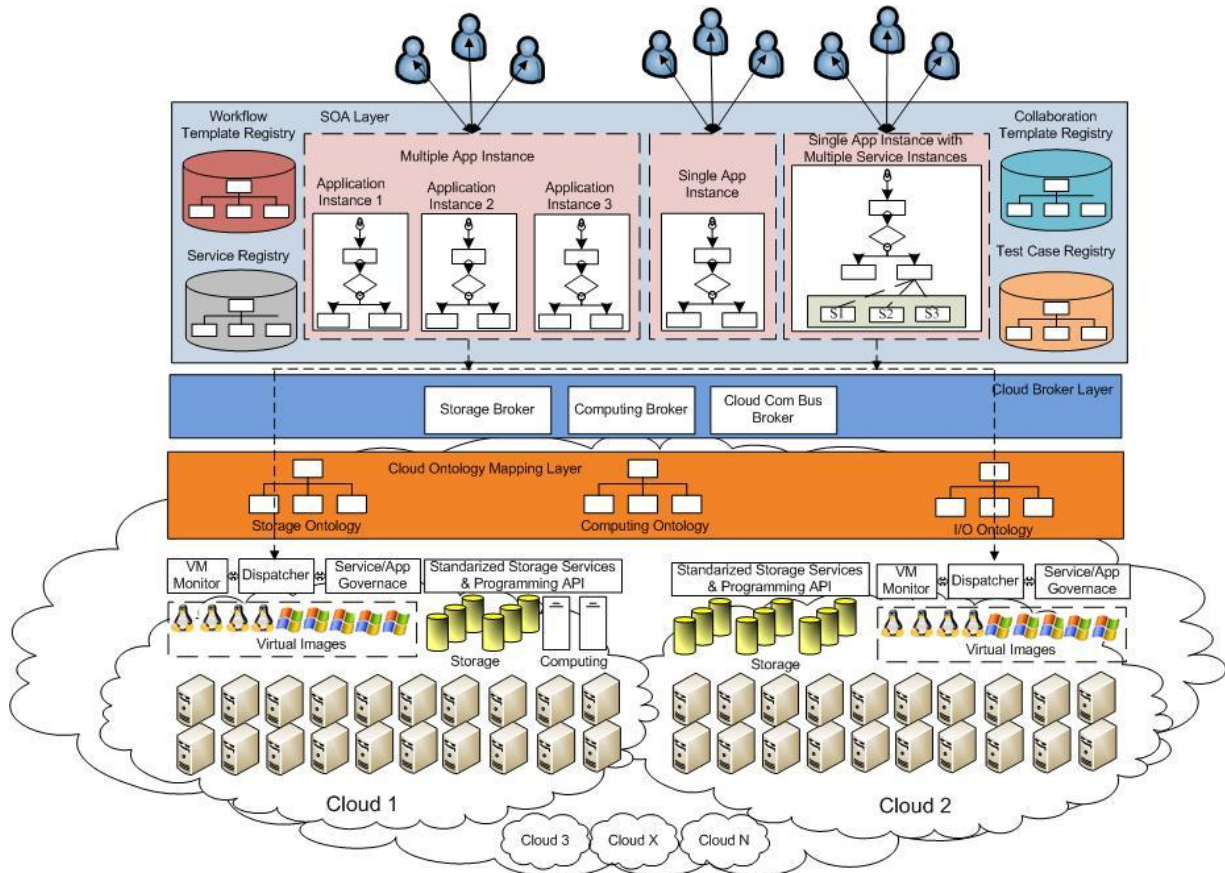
Workflow Template Registry

SOA Layer

Multiple App Instance

Application Instance 1

Application Instance 2

Application Instance 3

Single App Instance

Single App Instance with Multiple Service Instances

S1 S2 S3

Collaboration Template Registry

Service Registry

Test Case Registry

Cloud Broker Layer

Storage Broker

Computing Broker

Cloud Com Bus Broker

Cloud Ontology Mapping Layer

Storage Ontology

Computing Ontology

I/O Ontology

VM Monitor

Dispatcher

Service/App Governace

Standarized Storage Services & Programming API

Virtual Images

Storage

Computing

Standarized Storage Services & Programming API

Storage

VM Monitor

Dispatcher

Service/App Governace

Virtual Images

Cloud 1

Cloud 2

Cloud 3

Cloud X

Cloud N